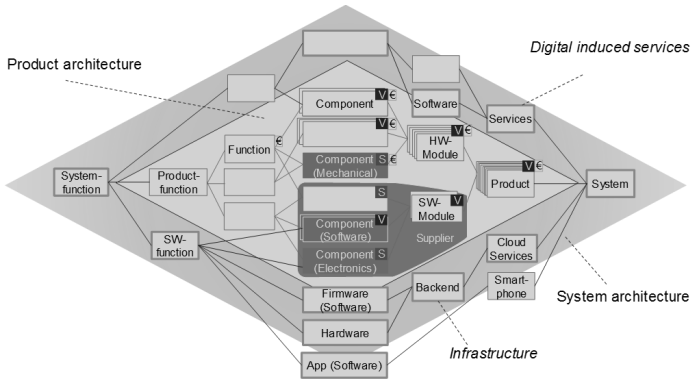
Product architecture

Digital induced services

Component V €

Software

Services

Function €

V €

HW-Module V €

System-function

Product-function

Component (Mechanical) S €

V €

Product

System

S

SW-Module V

Component (Software) V

Supplier

SW-function

Component (Electronics) S

Cloud Services

Backend

Smart-phone

Firmware (Software)

System architecture

Hardware

Infrastructure

App (Software)